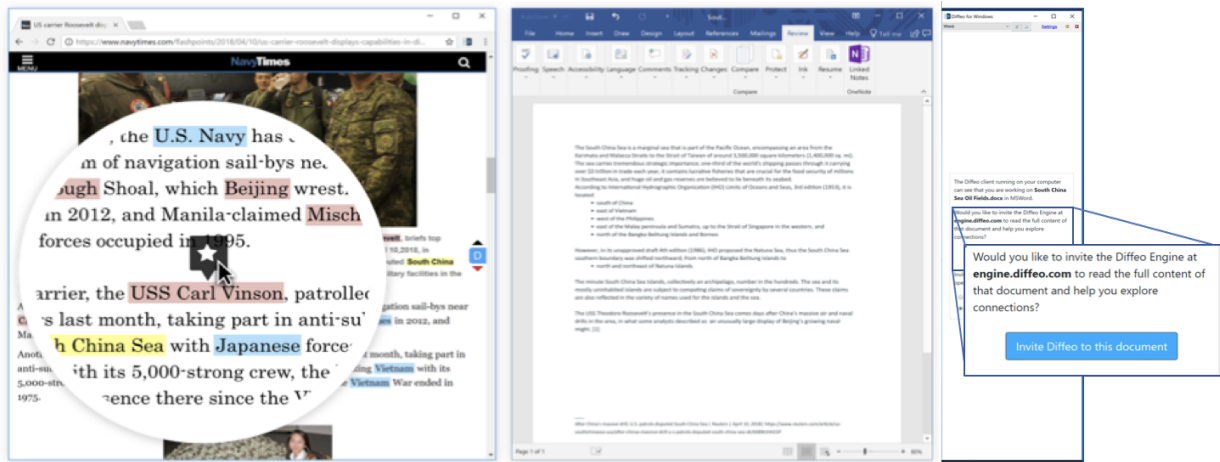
US carrier Roosevelt dis

https://www.navytimes.com/flashpoints/2018/04/10/us-carrier-roosevelt-displays-capabilities-in-di...

MENU

NavyTimes

, the U.S. Navy has
m of navigation sail-bys ne
ough Shoal, which Beijing wrest.
n 2012, and Manila-claimed Misch
forces occupied in 1995.

arrier, the USS Carl Vinson, patrolle
s last month, taking part in anti-su
h China Sea with Japanese force
ith its 5,000-strong crew, the Vietnam
ence there since the V

well, briefs top
10, 2018, in
South China
itary facilities in the

gation sail-bys near
s in 2012, and

month, taking part in
Vietnam with its
Vietnam War ended in
1975.

D

File Home Insert Draw Design Layout References Mailings Review View Help Tell me

Proofing Speech Accessibility Language Comments Tracking Changes Compare Protect Ink Resume Linked Notes

Compare OneNote

Page 1 of 1

Diffeo for Windows

Settings

The Diffeo client running on your computer can see that you are working on South China Sea Oil Fields.docx in MSWord.

Would you like to invite the Diffeo Engine at engine.diffeo.com to read the full content of that document and help you explore connections?

Would you like to invite the Diffeo Engine at engine.diffeo.com to read the full content of that document and help you explore connections?

Invite Diffeo to this document